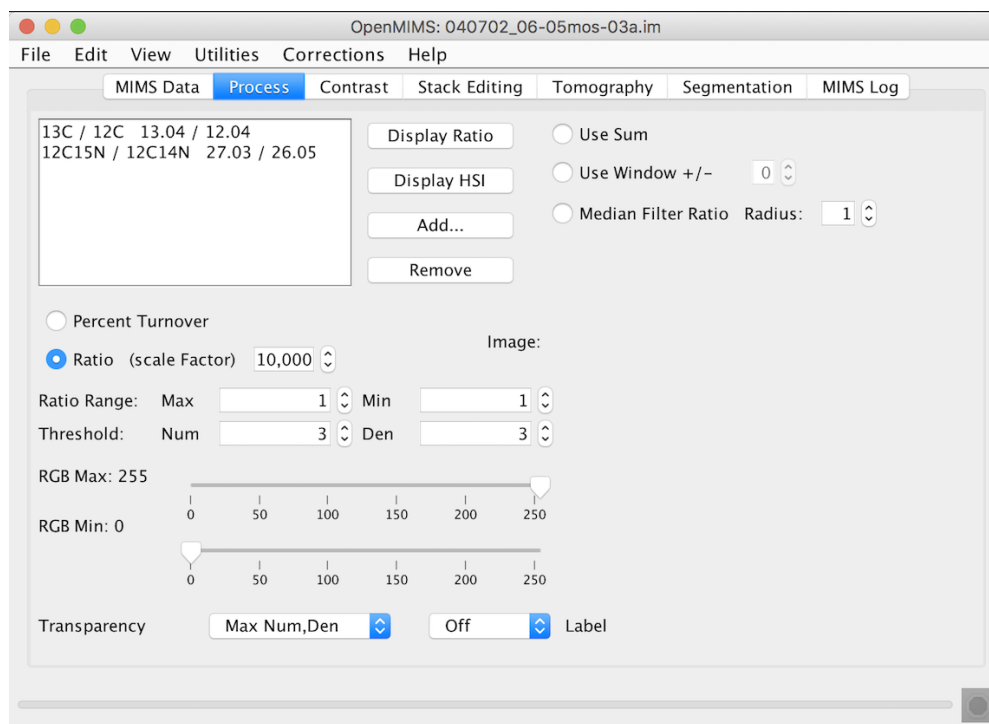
OpenMIMS: 040702_06-05mos-03a.im

File Edit View Utilities Corrections Help

MIMS Data | Process | Contrast | Stack Editing | Tomography | Segmentation | MIMS Log

13C / 12C 13.04 / 12.04
12C15N / 12C14N 27.03 / 26.05

Display Ratio

Display HSI

Add...

Remove

Use Sum

Use Window +/- 0

Median Filter Ratio Radius: 1

Percent Turnover

Ratio (scale Factor) 10,000

Image:

Ratio Range: Max 1 Min 1

Threshold: Num 3 Den 3

RGB Max: 255

0 50 100 150 200 250

RGB Min: 0

0 50 100 150 200 250

Transparency Max Num,Den Off Label